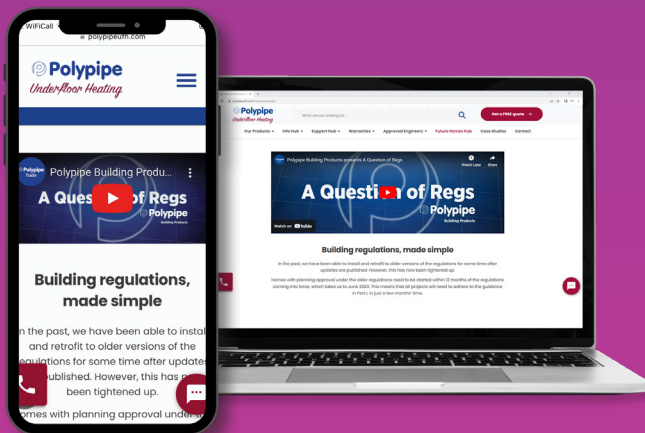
WiFiCall

polypipeufh.com

Polypipe
Underfloor Heating

Polypipe Trade

Polypipe Building Produ...

A Question of Regs

Polypipe
Building Products

Building regulations, made simple

n the past, we have been able to install and retrofit to older versions of the egulations for some time after updates published. However, this has now been tightened up.

omes with planning approval under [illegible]

Polypipe
Underfloor Heating

What are you looking for...

Get a FREE quote →

Our Products ▾ Info Hub ▾ Support Hub ▾ Warranties ▾ Approved Engineers ▾ Future Homes Hub Case Studies Contact

Polypipe Building Products presents A Question of Regs

Watch Later Share

A Question of Regs

Polypipe
Building Products

Watch on YouTube

Building regulations, made simple

In the past, we have been able to install and retrofit to older versions of the regulations for some time after updates are published. However, this has now been tightened up.

Homes with planning approval under the older regulations need to be started within 12 months of the regulations coming into force, which takes us to June 2023. This means that all projects will need to adhere to the guidance in Part L in just a few months' time.